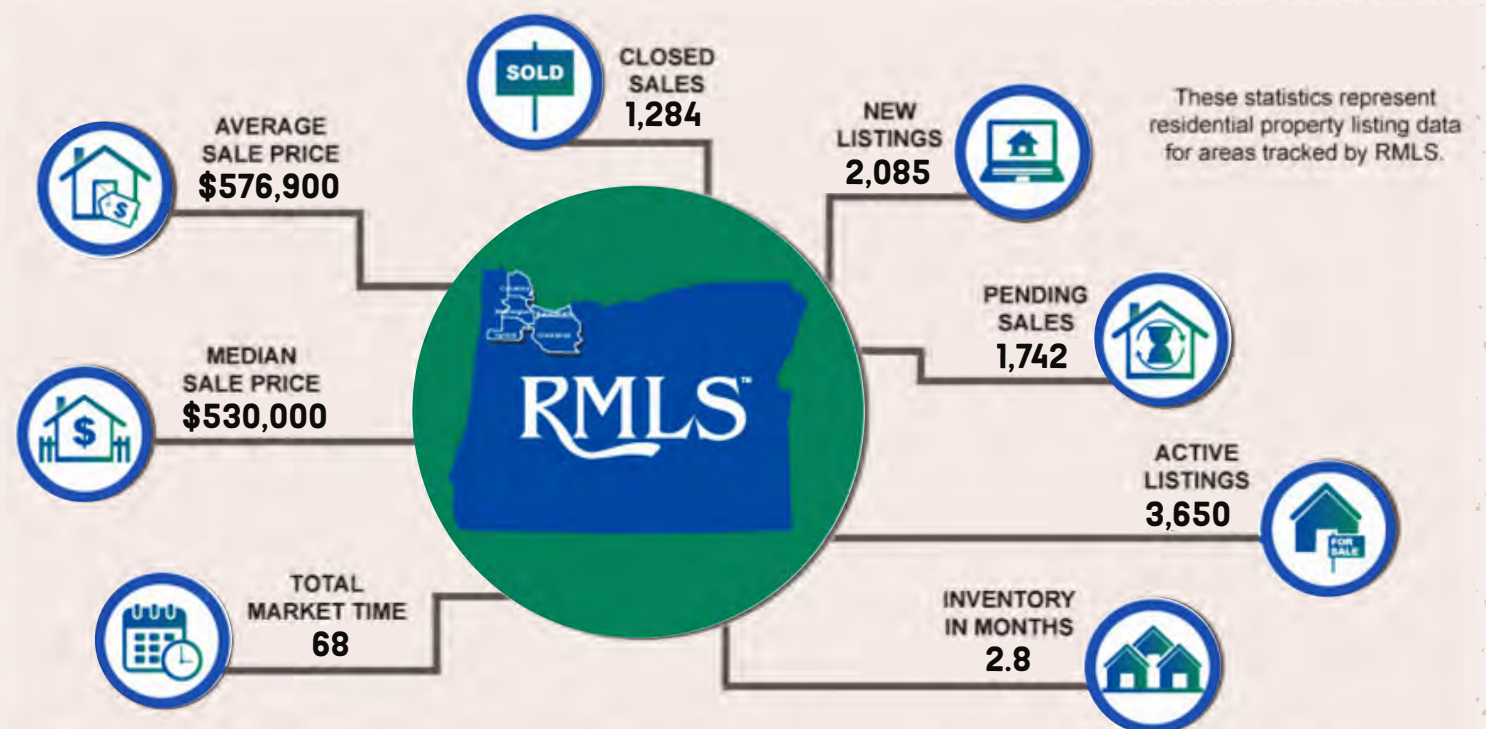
SOLD

CLOSED SALES
1,284

NEW LISTINGS
2,085

These statistics represent residential property listing data for areas tracked by RMLS.

AVERAGE SALE PRICE
$576,900

PENDING SALES
1,742

MEDIAN SALE PRICE
$530,000

RMLS™

ACTIVE LISTINGS
3,650

FOR SALE

TOTAL MARKET TIME
68

INVENTORY IN MONTHS
2.8